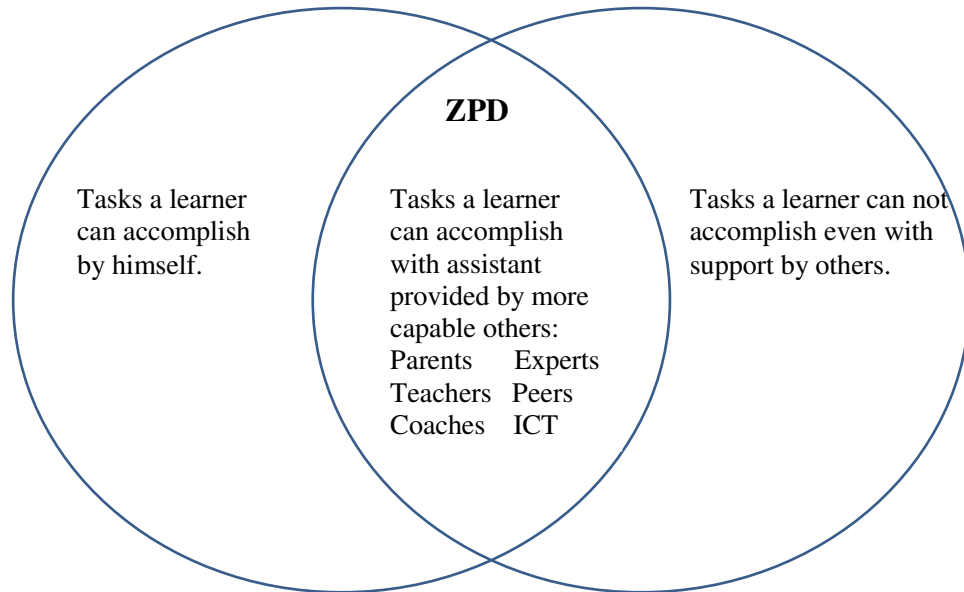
Tasks a learner can accomplish by himself.

ZPD

Tasks a learner can accomplish with assistant provided by more capable others:
Parents Experts
Teachers Peers
Coaches ICT

Tasks a learner can not accomplish even with support by others.